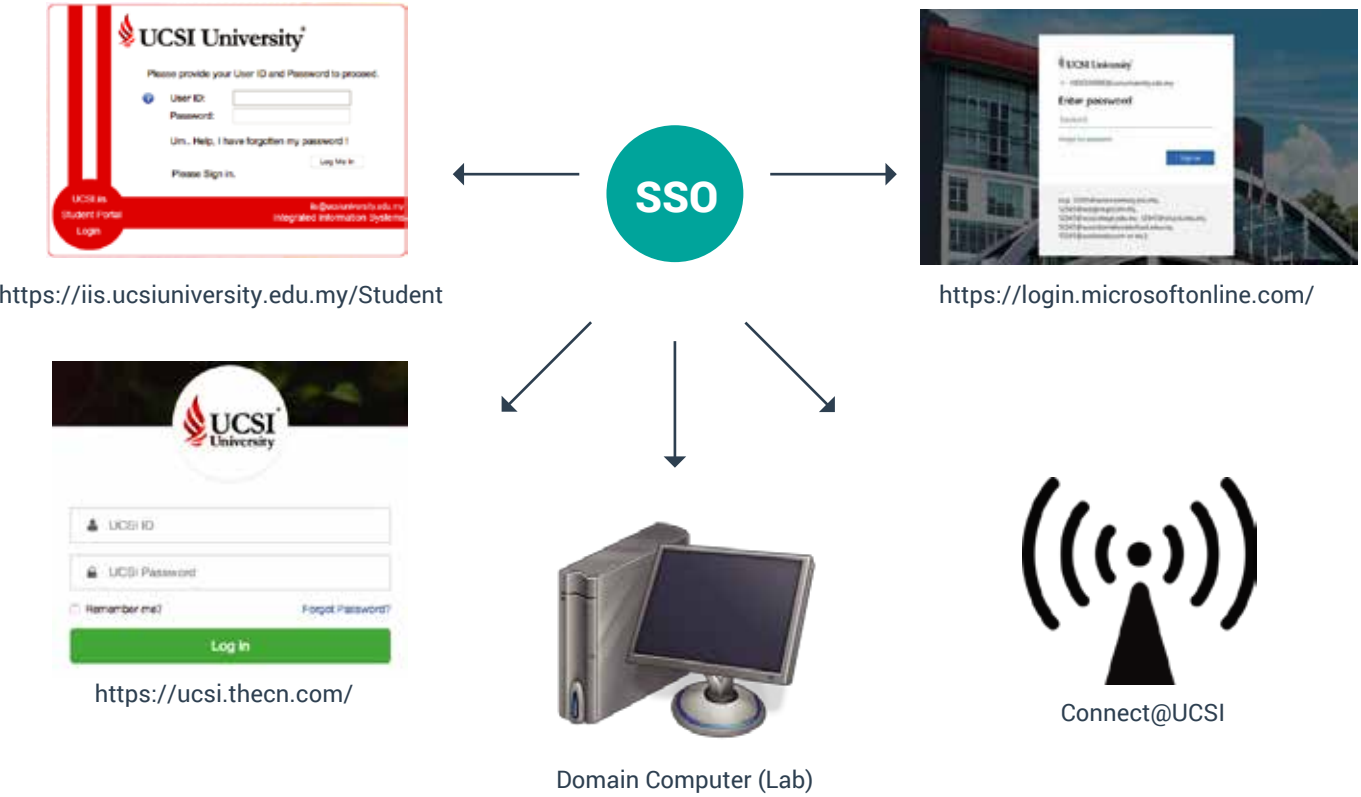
UCSI University

Please provide your User ID and Password to proceed.

User ID:
Password:

Um.. Help, I have forgotten my password !

Log Me In

Please Sign in.

UCSI iis
Student Portal
Login

iis@ucsiuniversity.edu.my
Integrated Information Systems

https://iis.ucsiuniversity.edu.my/Student

SSO

UCSI University

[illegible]@ucsiuniversity.edu.my

Enter password

Password

Forgot my password

Sign in

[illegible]

https://login.microsoftonline.com/

UCSI University

UCSI ID

UCSI Password

Remember me?

Forgot Password?

Log in

https://ucsi.thecn.com/

Domain Computer (Lab)

Connect@UCSI